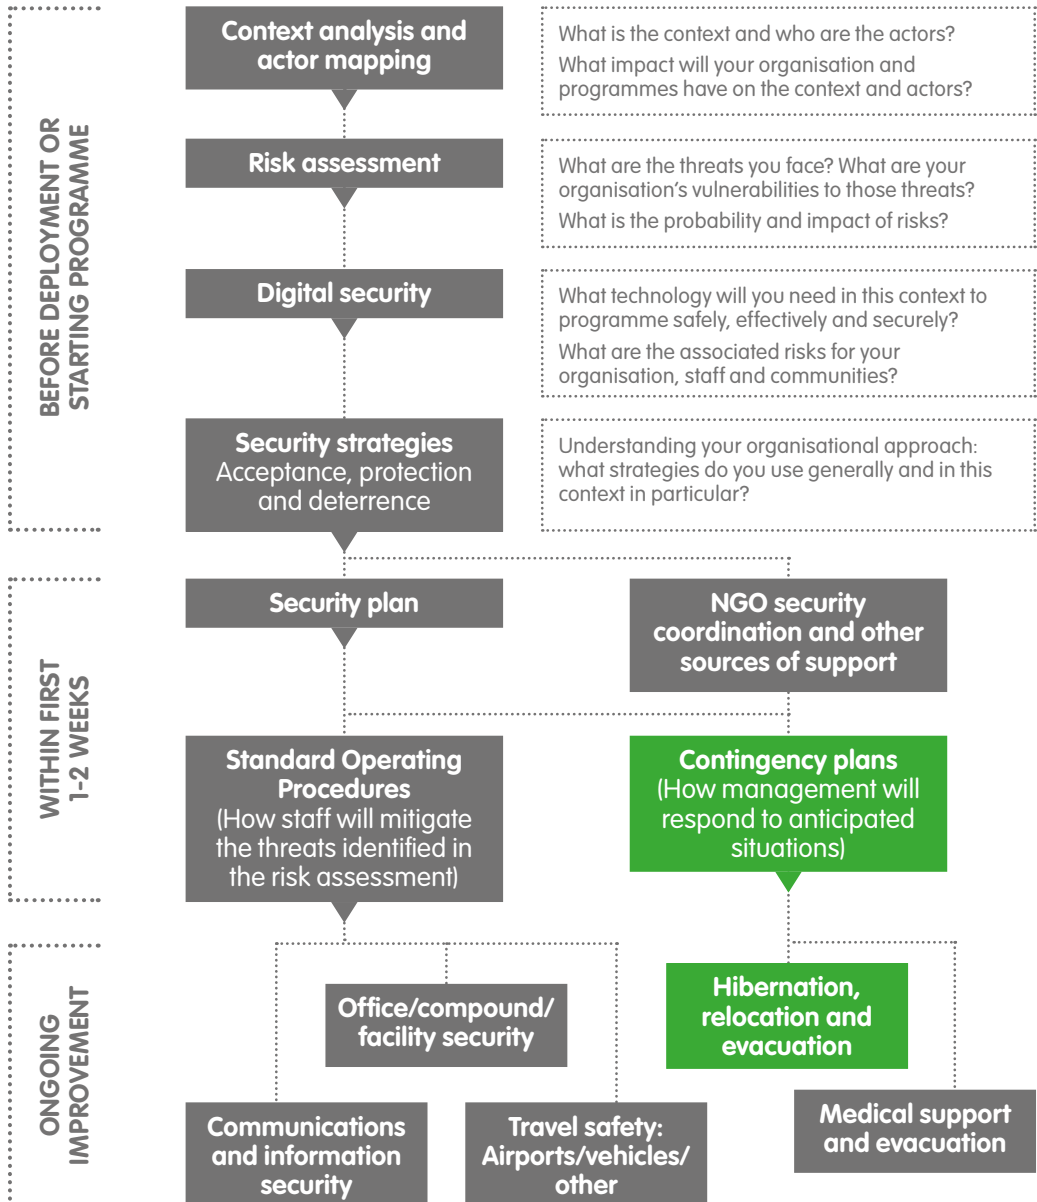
BEFORE DEPLOYMENT OR STARTING PROGRAMME

Context analysis and actor mapping

What is the context and who are the actors?

What impact will your organisation and programmes have on the context and actors?

Risk assessment

What are the threats you face? What are your organisation's vulnerabilities to those threats?

What is the probability and impact of risks?

Digital security

What technology will you need in this context to programme safely, effectively and securely?

What are the associated risks for your organisation, staff and communities?

Security strategies
Acceptance, protection and deterrence

Understanding your organisational approach: what strategies do you use generally and in this context in particular?

WITHIN FIRST 1-2 WEEKS

Security plan

NGO security coordination and other sources of support

Standard Operating Procedures
(How staff will mitigate the threats identified in the risk assessment)

Contingency plans
(How management will respond to anticipated situations)

ONGOING IMPROVEMENT

Office/compound/ facility security

Hibernation, relocation and evacuation

Communications and information security

Travel safety: Airports/vehicles/ other

Medical support and evacuation